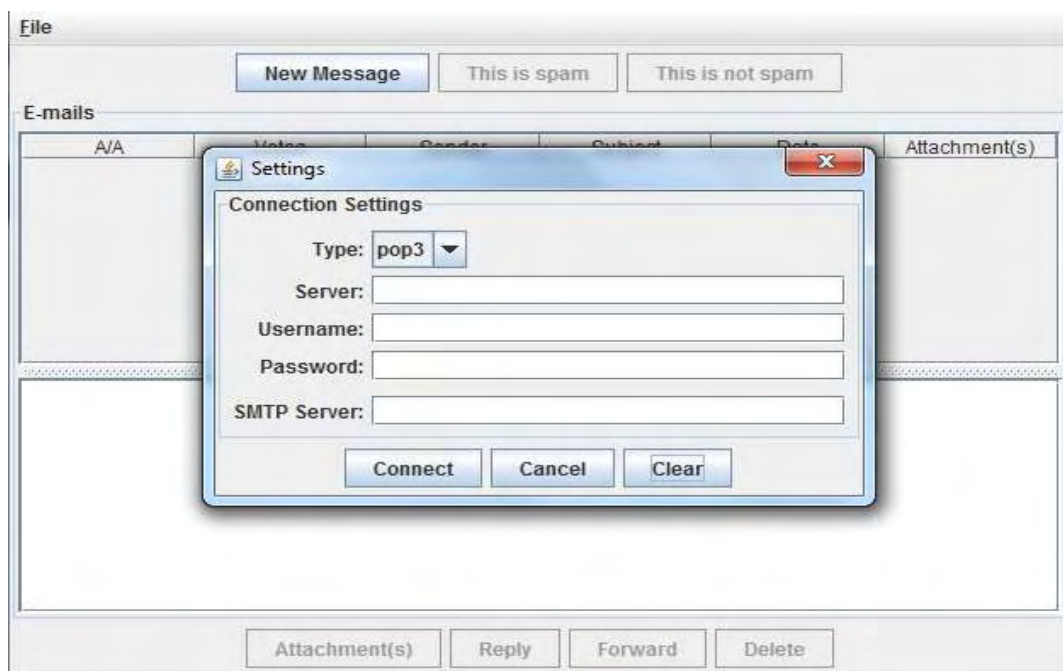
File

New Message
This is spam
This is not spam

E-mails

| A/A | Votes | Sender | Subject | Date | Attachment(s) |
|---|---|---|---|---|---|

Settings

Connection Settings

Type: pop3

Server:

Username:

Password:

SMTP Server:

Connect
Cancel
Clear

Attachment(s)
Reply
Forward
Delete